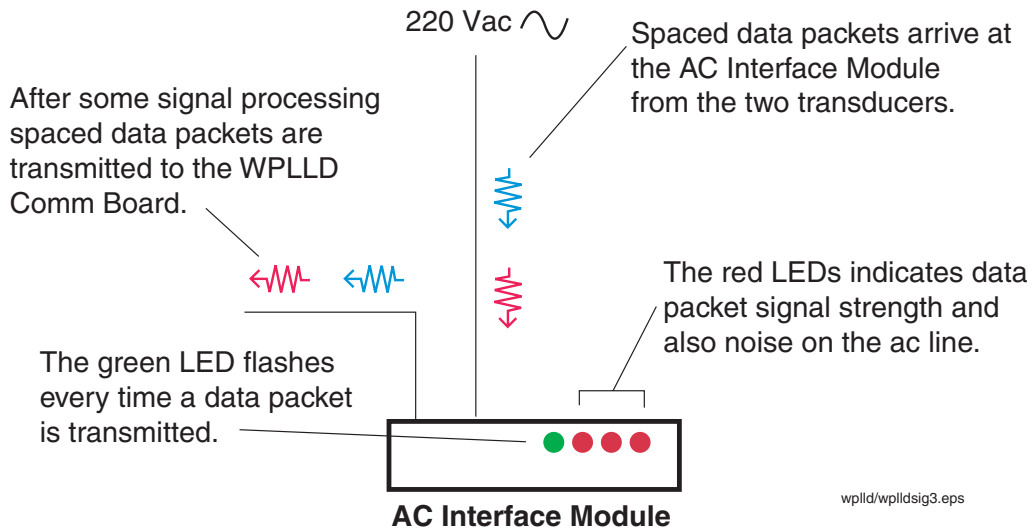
220 Vac

Spaced data packets arrive at the AC Interface Module from the two transducers.

After some signal processing spaced data packets are transmitted to the WPLLD Comm Board.

The red LEDs indicates data packet signal strength and also noise on the ac line.

The green LED flashes every time a data packet is transmitted.

wplld/wplldsig3.eps

AC Interface Module